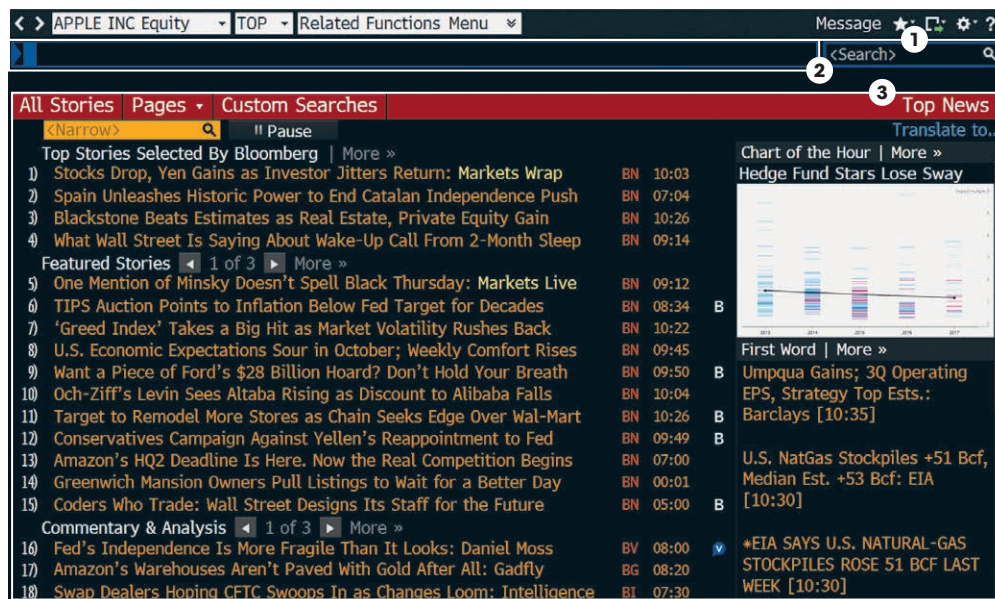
< > APPLE INC Equity TOP Related Functions Menu

Message

1

<Search>

2

3

All Stories Pages Custom Searches Top News

<Narrow> II Pause

Translate to..

Top Stories Selected By Bloomberg | More »

1) Stocks Drop, Yen Gains as Investor Jitters Return: Markets Wrap BN 10:03
2) Spain Unleashes Historic Power to End Catalan Independence Push BN 07:04
3) Blackstone Beats Estimates as Real Estate, Private Equity Gain BN 10:26
4) What Wall Street Is Saying About Wake-Up Call From 2-Month Sleep BN 09:14

Featured Stories 1 of 3 More »

5) One Mention of Minsky Doesn't Spell Black Thursday: Markets Live BN 09:12
6) TIPS Auction Points to Inflation Below Fed Target for Decades BN 08:34 B
7) 'Greed Index' Takes a Big Hit as Market Volatility Rushes Back BN 10:22
8) U.S. Economic Expectations Sour in October; Weekly Comfort Rises BN 09:45
9) Want a Piece of Ford's $28 Billion Hoard? Don't Hold Your Breath BN 09:50 B
10) Och-Ziff's Levin Sees Altaba Rising as Discount to Alibaba Falls BN 10:04
11) Target to Remodel More Stores as Chain Seeks Edge Over Wal-Mart BN 10:26 B
12) Conservatives Campaign Against Yellen's Reappointment to Fed BN 09:49 B
13) Amazon's HQ2 Deadline Is Here. Now the Real Competition Begins BN 07:00
14) Greenwich Mansion Owners Pull Listings to Wait for a Better Day BN 00:01
15) Coders Who Trade: Wall Street Designs Its Staff for the Future BN 05:00 B

Commentary & Analysis 1 of 3 More »

16) Fed's Independence Is More Fragile Than It Looks: Daniel Moss BV 08:00 V
17) Amazon's Warehouses Aren't Paved With Gold After All: Gadfly BG 08:20
18) Swap Dealers Hoping CFTC Swoops In as Changes Loom: Intelligence BI 07:30

Chart of the Hour | More »

Hedge Fund Stars Lose Sway

2013 2014 2015 2016 2017

First Word | More »

Umpqua Gains; 3Q Operating EPS, Strategy Top Ests.: Barclays [10:35]

U.S. NatGas Stockpiles +51 Bcf, Median Est. +53 Bcf: EIA [10:30]

*EIA SAYS U.S. NATURAL-GAS STOCKPILES ROSE 51 BCF LAST WEEK [10:30]